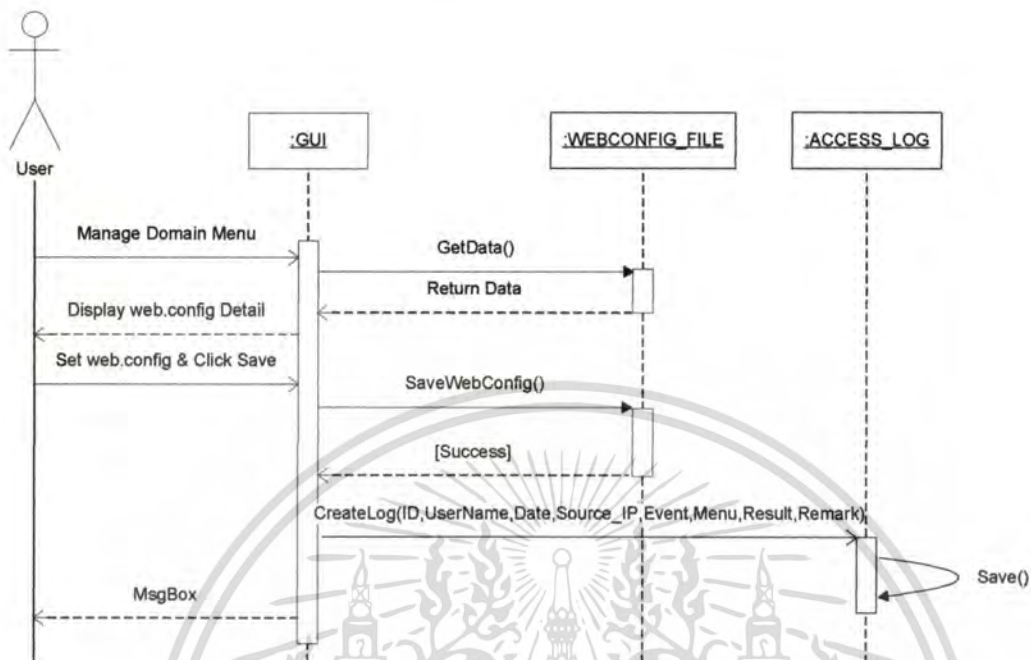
User

:GUI

:WEBCONFIG_FILE

:ACCESS_LOG

Manage Domain Menu

GetData()

Return Data

Display web.config Detail

Set web.config & Click Save

SaveWebConfig()

[Success]

CreateLog(ID,UserName,Date,Source_IP,Event,Menu,Result,Remark)

Save()

MsgBox